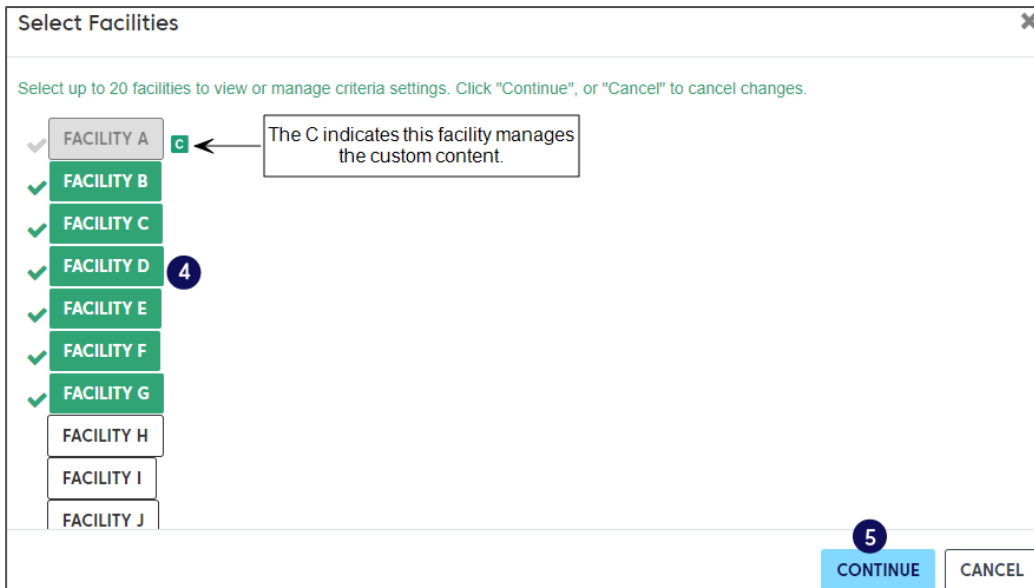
Select Facilities

Select up to 20 facilities to view or manage criteria settings. Click "Continue", or "Cancel" to cancel changes.

FACILITY A C

The C indicates this facility manages the custom content.

FACILITY B
FACILITY C
FACILITY D 4
FACILITY E
FACILITY F
FACILITY G
FACILITY H
FACILITY I
FACILITY J

5
CONTINUE
CANCEL